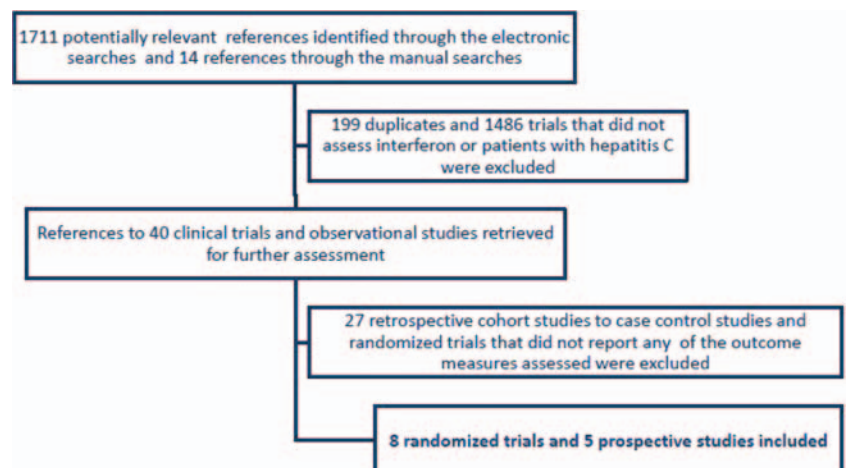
1711 potentially relevant references identified through the electronic searches and 14 references through the manual searches

199 duplicates and 1486 trials that did not assess interferon or patients with hepatitis C were excluded

References to 40 clinical trials and observational studies retrieved for further assessment

27 retrospective cohort studies to case control studies and randomized trials that did not report any of the outcome measures assessed were excluded

8 randomized trials and 5 prospective studies included